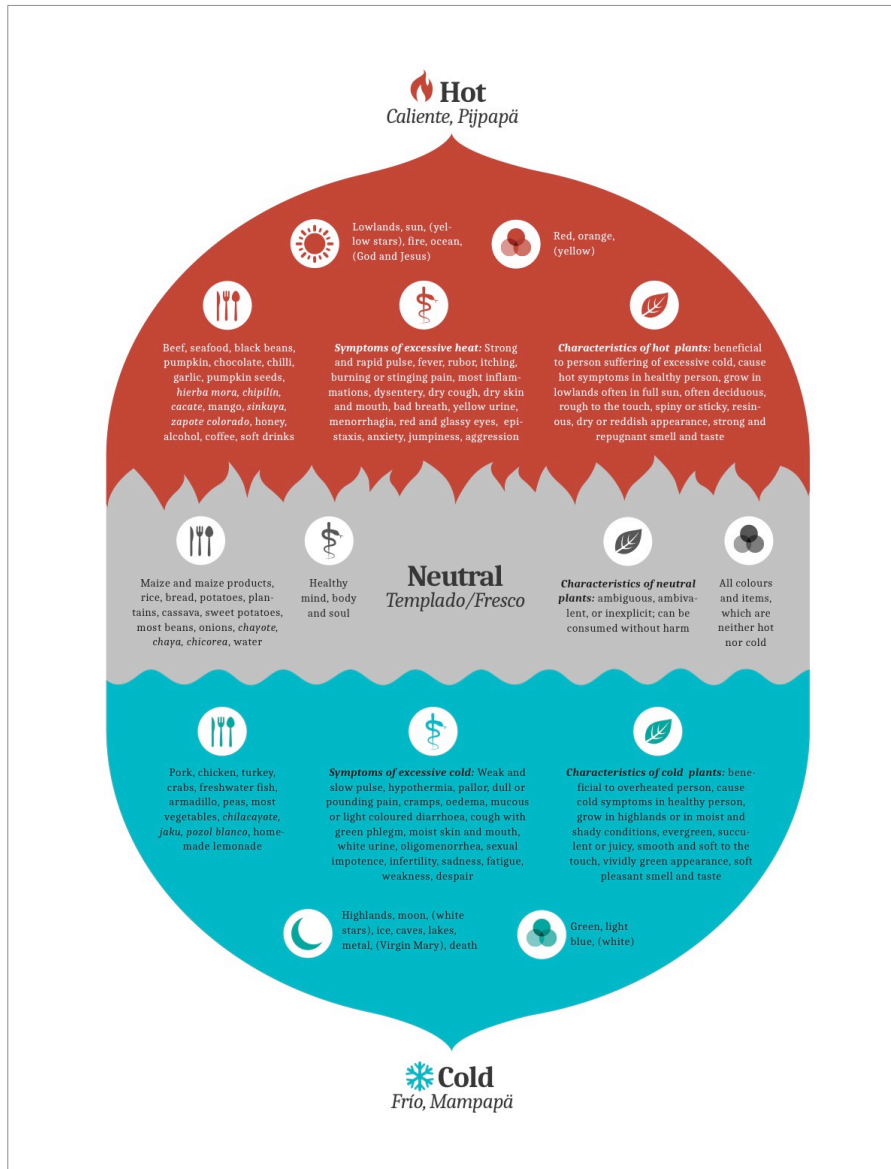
Hot
Caliente, Pijpapä

Lowlands, sun, (yellow stars), fire, ocean, (God and Jesus)

Red, orange, (yellow)

Beef, seafood, black beans, pumpkin, chocolate, chilli, garlic, pumpkin seeds, hierba mora, chipilín, cacate, mango, sinkuya, zapote colorado, honey, alcohol, coffee, soft drinks

Symptoms of excessive heat: Strong and rapid pulse, fever, rubor, itching, burning or stinging pain, most inflammations, dysentery, dry cough, dry skin and mouth, bad breath, yellow urine, menorrhagia, red and glassy eyes, epistaxis, anxiety, jumpiness, aggression

Characteristics of hot plants: beneficial to person suffering of excessive cold, cause hot symptoms in healthy person, grow in lowlands often in full sun, often deciduous, rough to the touch, spiny or sticky, resinous, dry or reddish appearance, strong and repugnant smell and taste

Maize and maize products, rice, bread, potatoes, plantains, cassava, sweet potatoes, most beans, onions, chayote, chaya, chicorea, water

Healthy mind, body and soul

Neutral
Templado/Fresco

Characteristics of neutral plants: ambiguous, ambivalent, or inexplicit; can be consumed without harm

All colours and items, which are neither hot nor cold

Pork, chicken, turkey, crabs, freshwater fish, armadillo, peas, most vegetables, chilacayote, jaku, pozol blanco, homemade lemonade

Symptoms of excessive cold: Weak and slow pulse, hypothermia, pallor, dull or pounding pain, cramps, oedema, mucous or light coloured diarrhoea, cough with green phlegm, moist skin and mouth, white urine, oligomenorrhea, sexual impotence, infertility, sadness, fatigue, weakness, despair

Characteristics of cold plants: beneficial to overheated person, cause cold symptoms in healthy person, grow in highlands or in moist and shady conditions, evergreen, succulent or juicy, smooth and soft to the touch, vividly green appearance, soft pleasant smell and taste

Highlands, moon, (white stars), ice, caves, lakes, metal, (Virgin Mary), death

Green, light blue, (white)

Cold
Frío, Mampapä